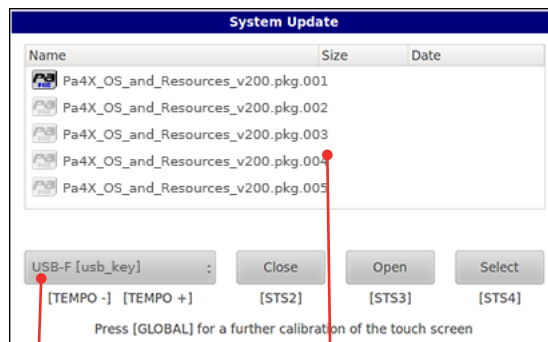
System Update

| Name | Size | Date |
|---|---|---|
| Pa4X_OS_and_Resources_v200.pkg.001 | | |
| Pa4X_OS_and_Resources_v200.pkg.002 | | |
| Pa4X_OS_and_Resources_v200.pkg.003 | | |
| Pa4X_OS_and_Resources_v200.pkg.004 | | |
| Pa4X_OS_and_Resources_v200.pkg.005 | | |

USB-F [usb_key] :
[TEMPO -] [TEMPO +]

Close
[STS2]

Open
[STS3]

Select
[STS4]

Press [GLOBAL] for a further calibration of the touch screen